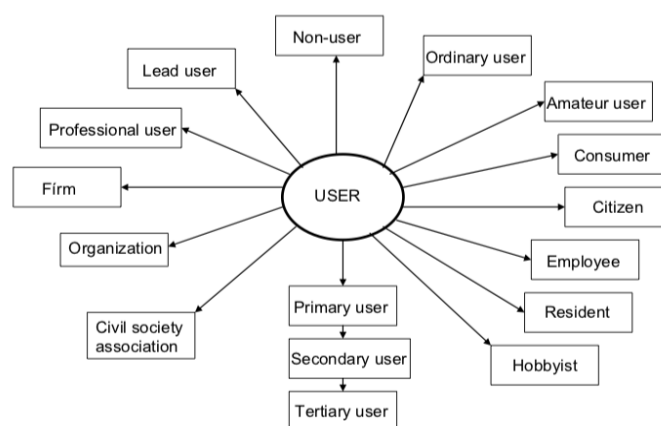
Non-user

Lead user

Ordinary user

Amateur user

Professional user

Consumer

Fírm

USER

Citizen

Organization

Employee

Resident

Civil society association

Primary user

Secondary user

Tertiary user

Hobbyist